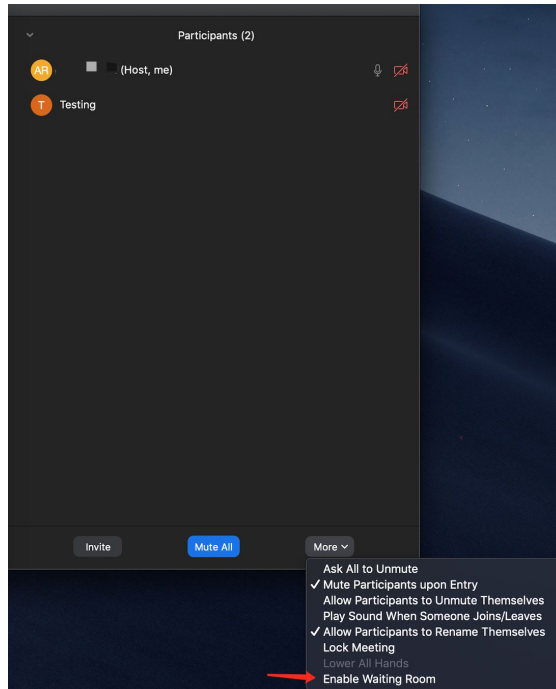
Participants (2)

AR (Host, me)

T Testing

Invite

Mute All

More

Ask All to Unmute
✓ Mute Participants upon Entry
Allow Participants to Unmute Themselves
Play Sound When Someone Joins/Leaves
✓ Allow Participants to Rename Themselves
Lock Meeting
Lower All Hands
Enable Waiting Room